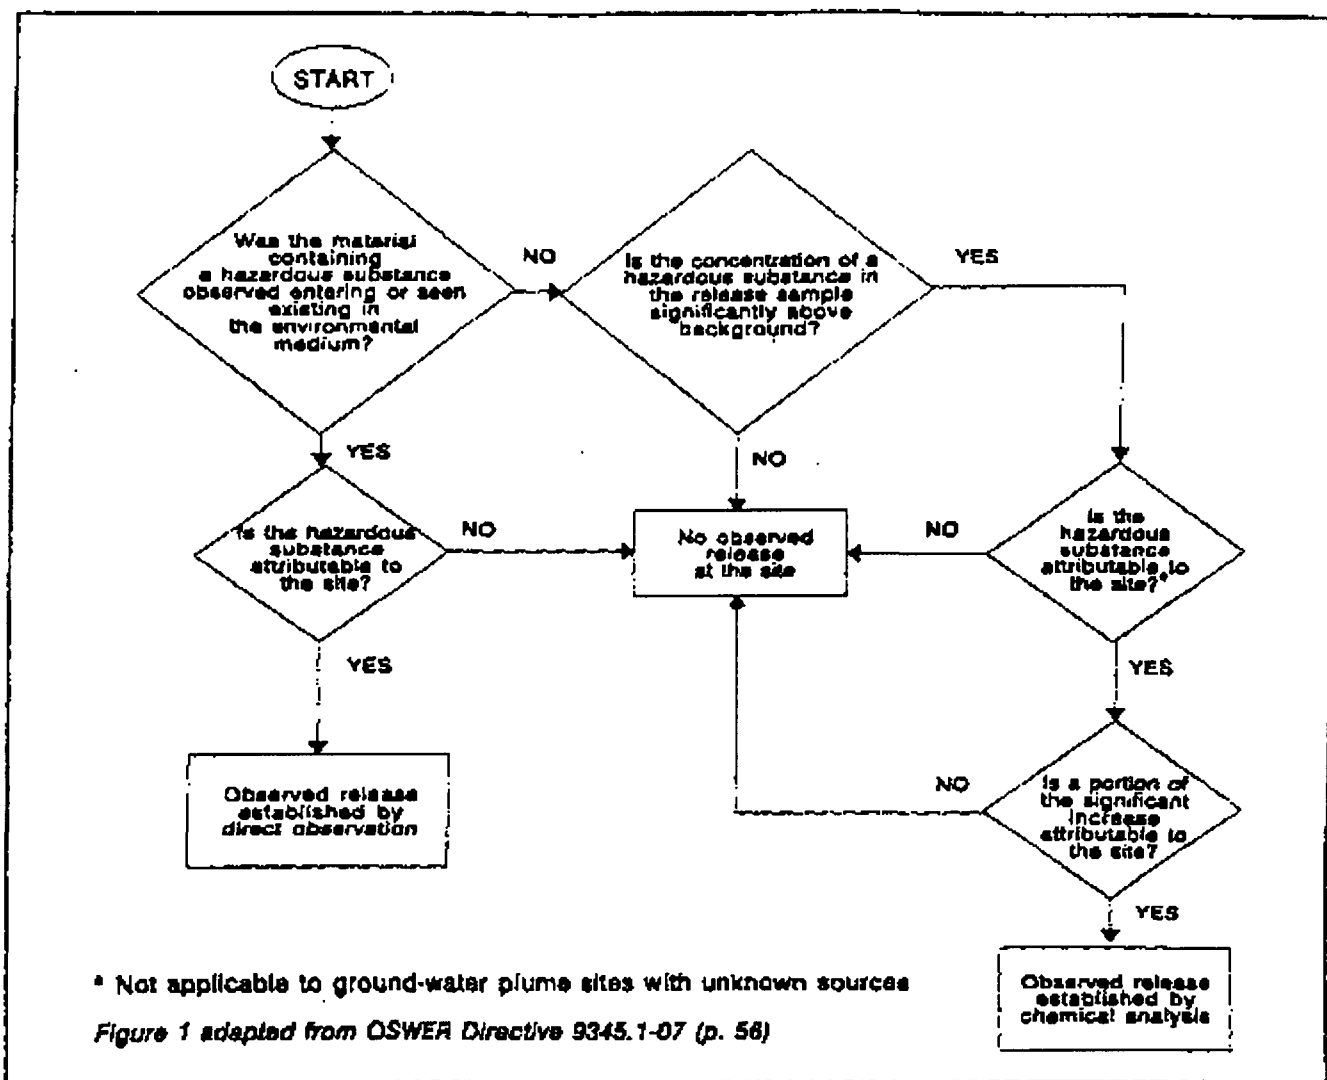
START

Was the material containing a hazardous substance observed entering or seen existing in the environmental medium?

NO

Is the concentration of a hazardous substance in the release sample significantly above background?

YES

YES

NO

Is the hazardous substance attributable to the site?

NO

No observed release at the site

NO

Is the hazardous substance attributable to the site?$^a$

YES

YES

Observed release established by direct observation

NO

Is a portion of the significant increase attributable to the site?

YES

Observed release established by chemical analysis

$^a$ Not applicable to ground-water plume sites with unknown sources

Figure 1 adapted from OSWER Directive 9345.1-07 (p. 56)